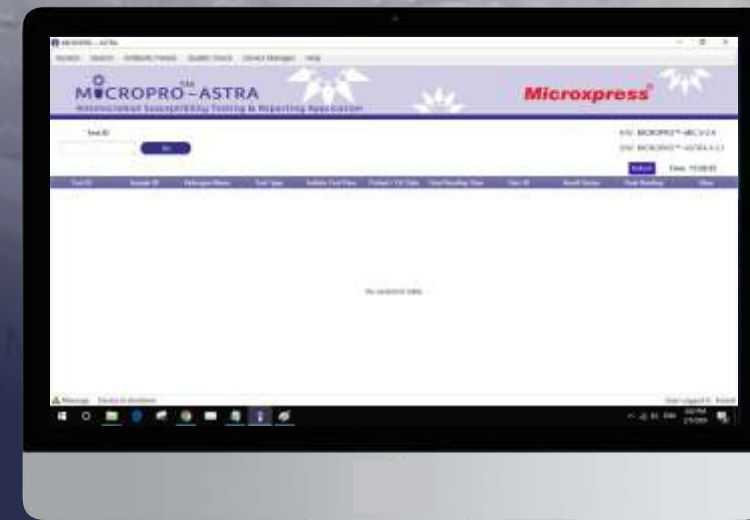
MICROPRO™-ASTRA

Antimicrobial Susceptibility Testing & Reporting Application

Microxpress®

Test ID

Go

H/W: MICROPRO™-iBC V-2.6

S/W: MICROPRO™-ASTRA V-2.1

Refresh

Time: 15:08:03

| Test ID | Sample ID | Pathogen Name | Test Type | Initiate Test Time | Preheat / Fill Time | Final Reading Time | Disc ID | Result Status | Final Reading | View |
|---|---|---|---|---|---|---|---|---|---|---|

No content data

Message: Device is shutdown

User Logged In: Install